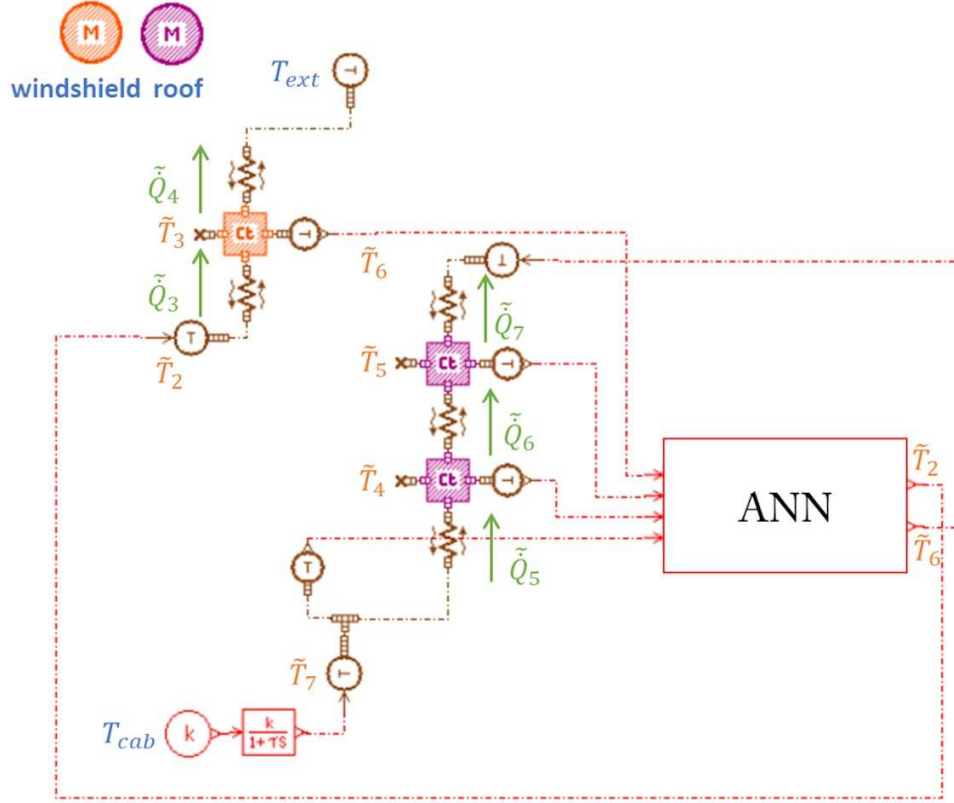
M M
windshield roof

$T_{ext}$

$\tilde{\dot{Q}}_4$

$\tilde{T}_3$ Ct

$\tilde{T}_6$

$\tilde{\dot{Q}}_3$

$\tilde{T}_2$

$\tilde{\dot{Q}}_7$

$\tilde{T}_5$ Ct

$\tilde{\dot{Q}}_6$

$\tilde{T}_4$ Ct

ANN

$\tilde{T}_2$

$\tilde{T}_6$

$\tilde{\dot{Q}}_5$

T

$\tilde{T}_7$

$T_{cab}$ k $\frac{k}{1+\tau s}$